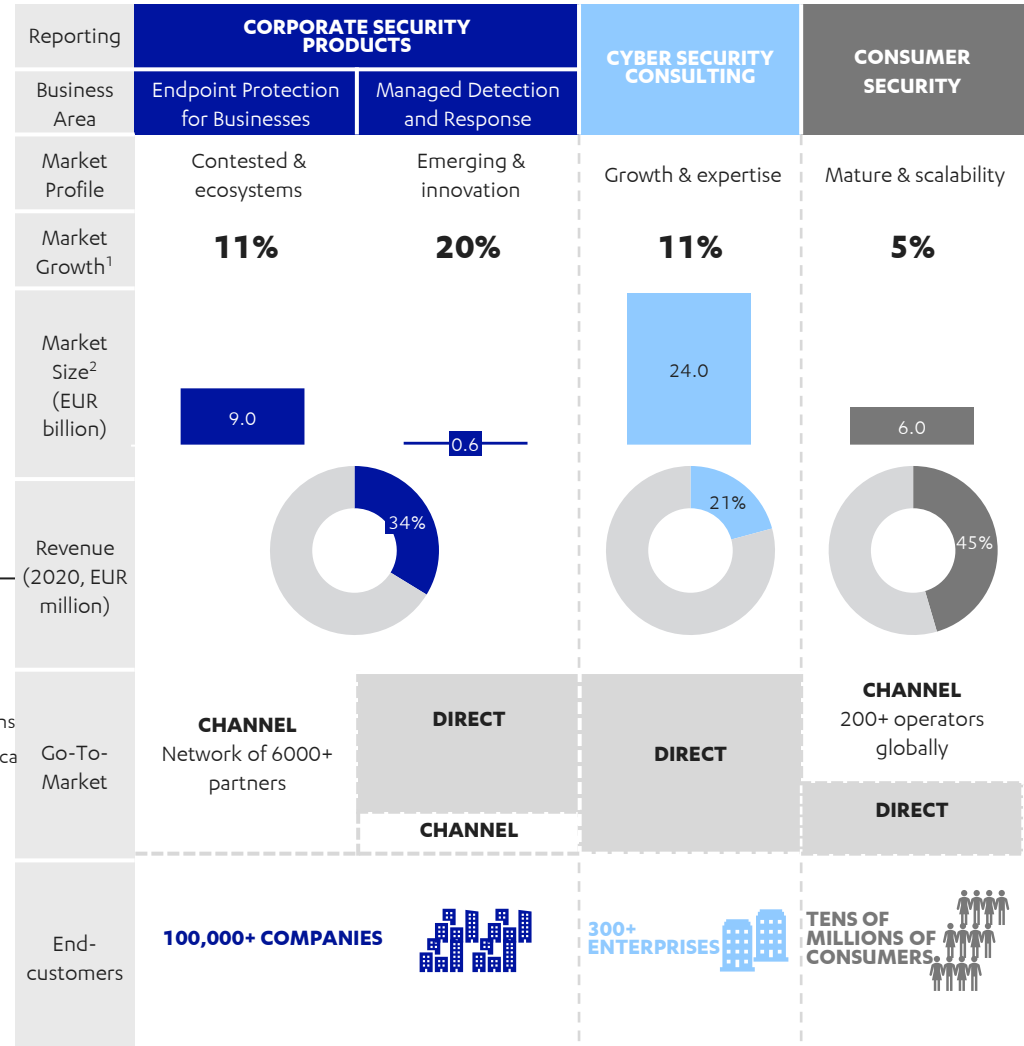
| Reporting | CORPORATE SECURITY PRODUCTS | | CYBER SECURITY CONSULTING | CONSUMER SECURITY |
|---|---|---|---|---|
| Business Area | Endpoint Protection for Businesses | Managed Detection and Response | | |
| Market Profile | Contested & ecosystems | Emerging & innovation | Growth & expertise | Mature & scalability |
| Market Growth$^1$ | 11% | 20% | 11% | 5% |
| Market Size$^2$ (EUR billion) | 9.0 | 0.6 | 24.0 | 6.0 |
| Revenue (2020, EUR million) | 34% | | 21% | 45% |
| Go-To-Market | CHANNEL Network of 6000+ partners | DIRECT / CHANNEL | DIRECT | CHANNEL 200+ operators globally / DIRECT |
| End-customers | 100,000+ COMPANIES | | 300+ ENTERPRISES | TENS OF MILLIONS OF CONSUMERS |

ns
ca